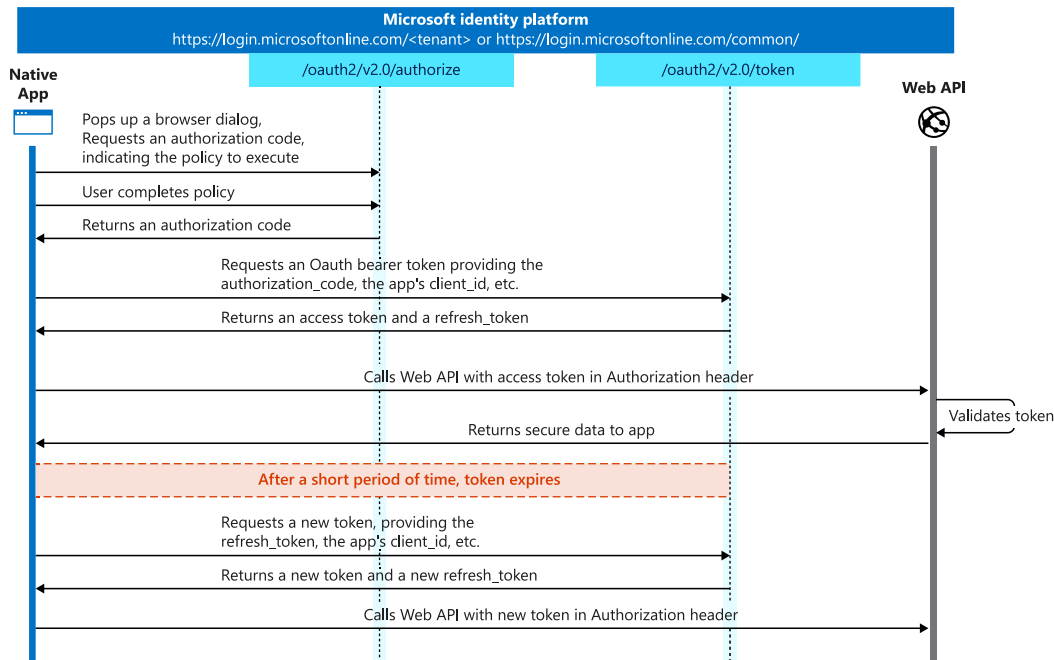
Microsoft identity platform
https://login.microsoftonline.com/<tenant> or https://login.microsoftonline.com/common/

/oauth2/v2.0/authorize

/oauth2/v2.0/token

Native App

Web API

Pops up a browser dialog, Requests an authorization code, indicating the policy to execute

User completes policy

Returns an authorization code

Requests an Oauth bearer token providing the authorization_code, the app's client_id, etc.

Returns an access token and a refresh_token

Calls Web API with access token in Authorization header

Validates token

Returns secure data to app

After a short period of time, token expires

Requests a new token, providing the refresh_token, the app's client_id, etc.

Returns a new token and a new refresh_token

Calls Web API with new token in Authorization header